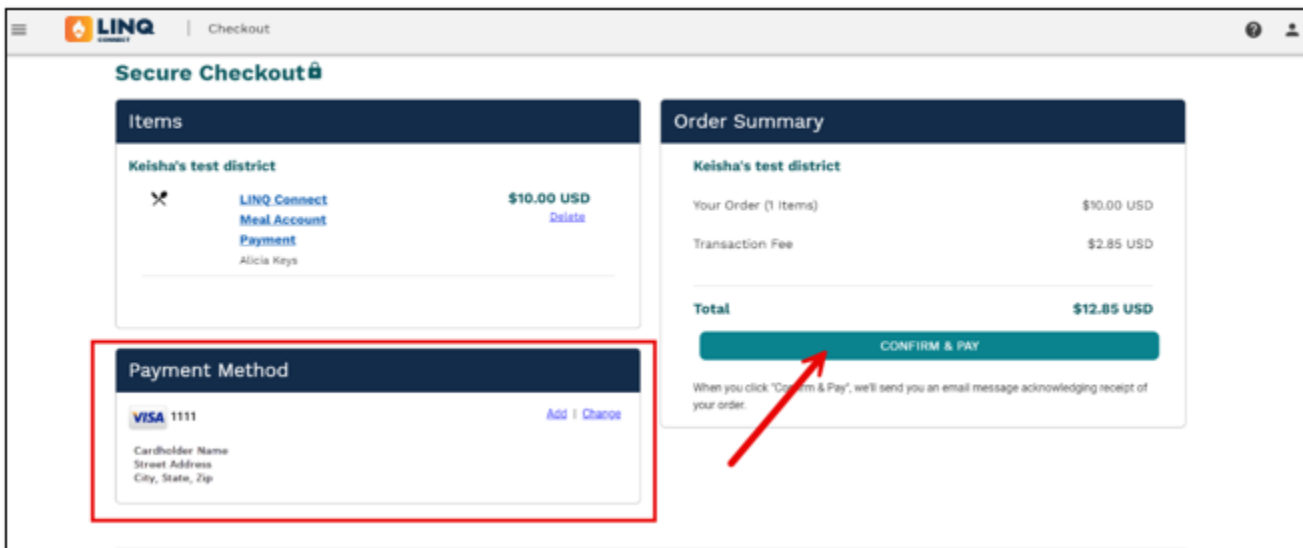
LINQ CONNECT | Checkout

Secure Checkout

Items

Keisha's test district

LINQ Connect Meal Account Payment
Alicia Keys

$10.00 USD
Delete

Payment Method

VISA 1111

Add | Change

Cardholder Name
Street Address
City, State, Zip

Order Summary

Keisha's test district

Your Order (1 Items) $10.00 USD

Transaction Fee $2.85 USD

Total $12.85 USD

CONFIRM & PAY

When you click "Confirm & Pay", we'll send you an email message acknowledging receipt of your order.